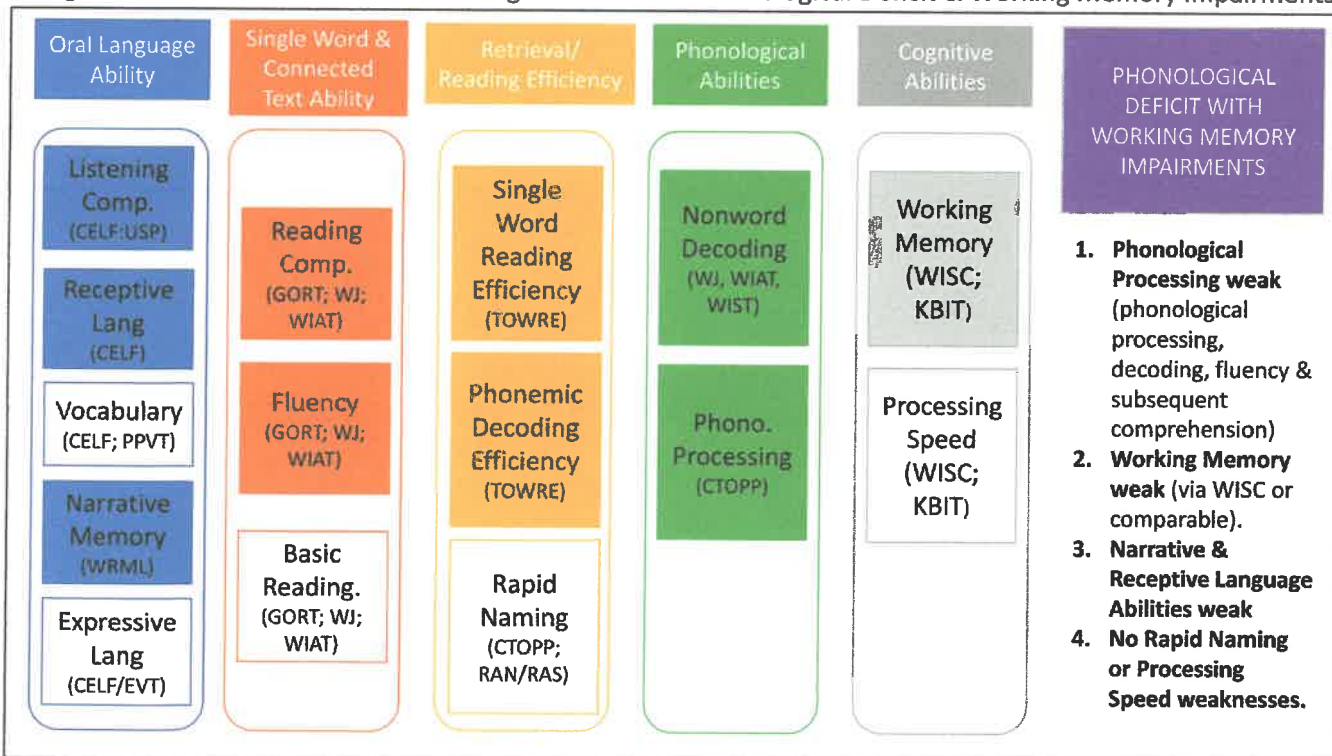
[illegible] Deficit & Working Memory Impairments

Oral Language Ability

Single Word & Connected Text Ability

Retrieval/ Reading Efficiency

Phonological Abilities

Cognitive Abilities

PHONOLOGICAL DEFICIT WITH WORKING MEMORY IMPAIRMENTS

Listening Comp. (CELF:USP)

Receptive Lang (CELF)

Vocabulary (CELF; PPVT)

Narrative Memory (WRML)

Expressive Lang (CELF/EVT)

Reading Comp. (GORT; WJ; WIAT)

Fluency (GORT; WJ; WIAT)

Basic Reading. (GORT; WJ; WIAT)

Single Word Reading Efficiency (TOWRE)

Phonemic Decoding Efficiency (TOWRE)

Rapid Naming (CTOPP; RAN/RAS)

Nonword Decoding (WJ, WIAT, WIST)

Phono. Processing (CTOPP)

Working Memory (WISC; KBIT)

Processing Speed (WISC; KBIT)

1. Phonological Processing weak (phonological processing, decoding, fluency & subsequent comprehension)
2. Working Memory weak (via WISC or comparable).
3. Narrative & Receptive Language Abilities weak
4. No Rapid Naming or Processing Speed weaknesses.